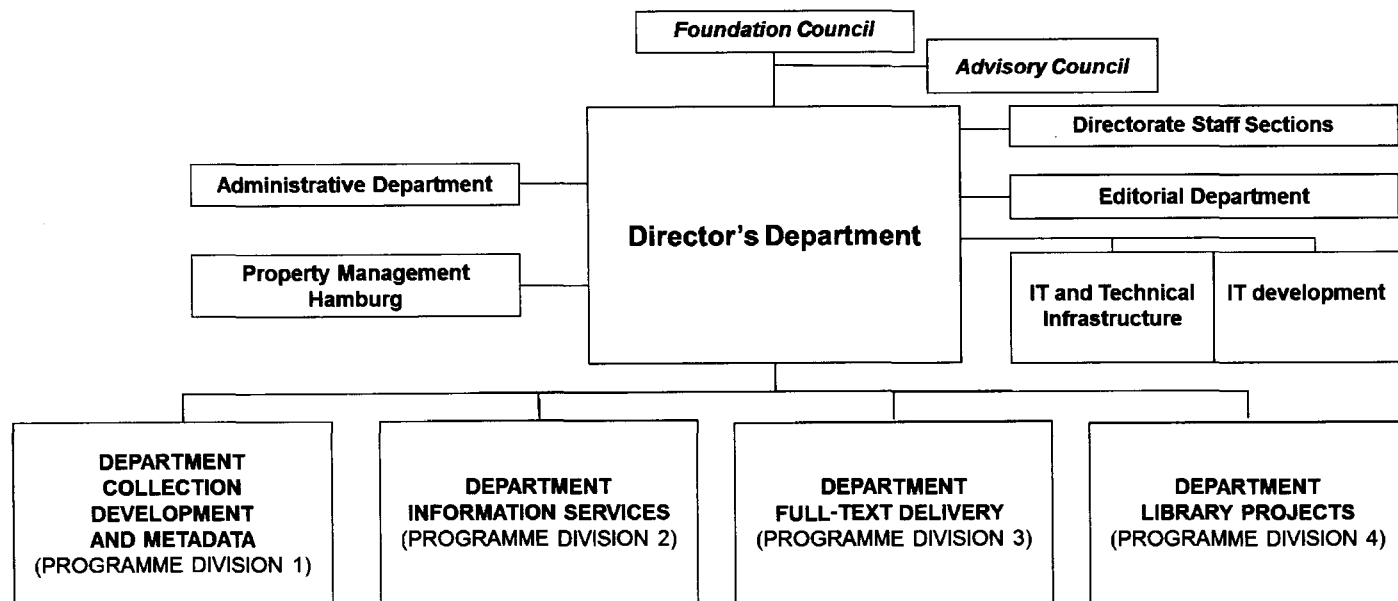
Foundation Council

Advisory Council

Directorate Staff Sections

Administrative Department

Editorial Department

Director's Department

Property Management Hamburg

IT and Technical Infrastructure

IT development

DEPARTMENT COLLECTION DEVELOPMENT AND METADATA (PROGRAMME DIVISION 1)

DEPARTMENT INFORMATION SERVICES (PROGRAMME DIVISION 2)

DEPARTMENT FULL-TEXT DELIVERY (PROGRAMME DIVISION 3)

DEPARTMENT LIBRARY PROJECTS (PROGRAMME DIVISION 4)